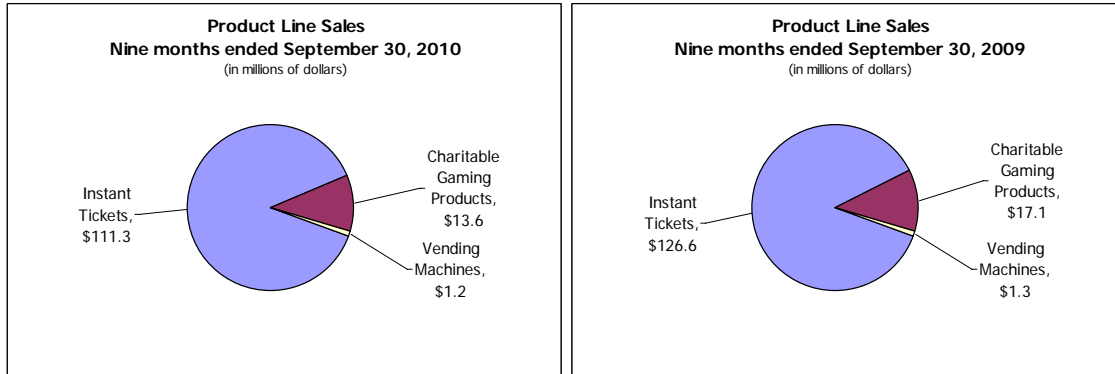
Product Line Sales
Nine months ended September 30, 2010
(in millions of dollars)

Instant Tickets, $111.3

Charitable Gaming Products, $13.6

Vending Machines, $1.2

Product Line Sales
Nine months ended September 30, 2009
(in millions of dollars)

Instant Tickets, $126.6

Charitable Gaming Products, $17.1

Vending Machines, $1.3